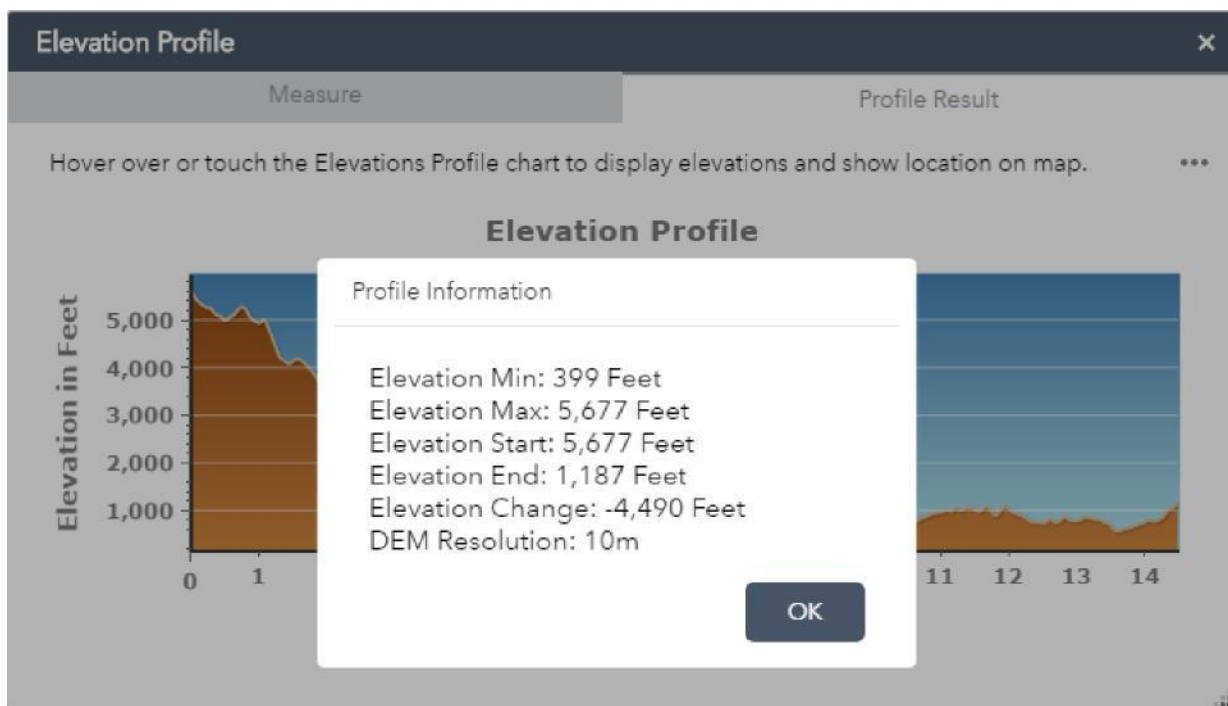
Elevation Profile ×

Measure | Profile Result

Hover over or touch the Elevations Profile chart to display elevations and show location on map. •••

Elevation Profile

Elevation in Feet

5,000
4,000
3,000
2,000
1,000

0 1 11 12 13 14

Profile Information

Elevation Min: 399 Feet
Elevation Max: 5,677 Feet
Elevation Start: 5,677 Feet
Elevation End: 1,187 Feet
Elevation Change: -4,490 Feet
DEM Resolution: 10m

OK